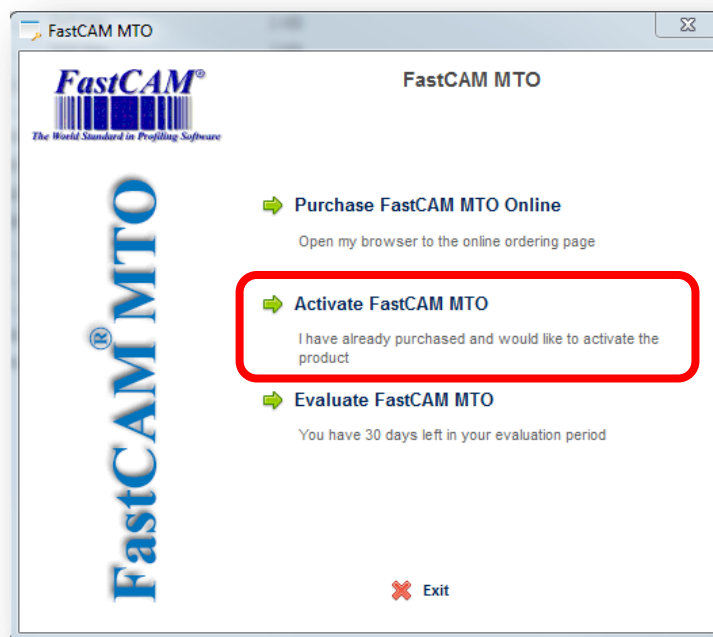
FastCAM MTO

FastCAM®
The World Standard in Profiling Software

FastCAM MTO

FastCAM® MTO

Purchase FastCAM MTO Online

Open my browser to the online ordering page

Activate FastCAM MTO

I have already purchased and would like to activate the product

Evaluate FastCAM MTO

You have 30 days left in your evaluation period

Exit